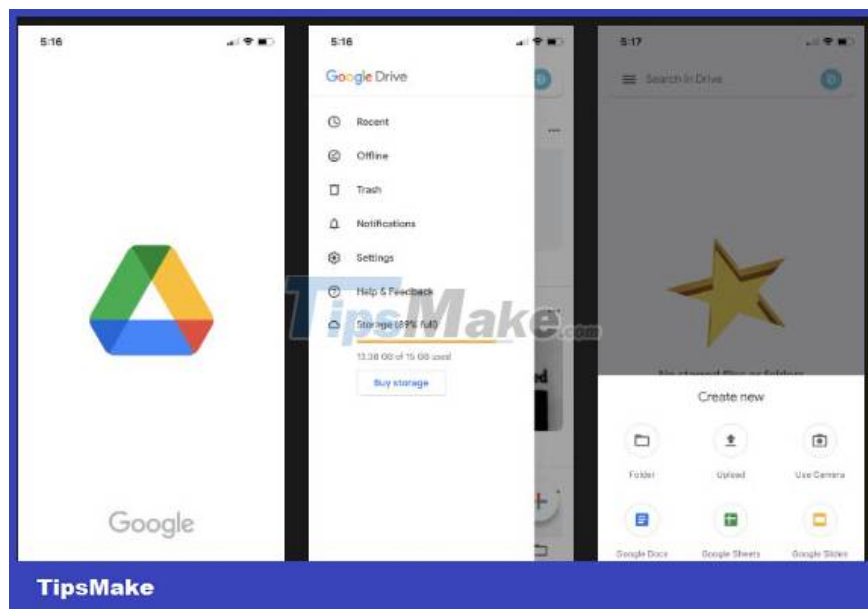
5:16

Google

5:16

Google Drive

Recent

Offline

Trash

Notifications

Settings

Help & Feedback

Storage (89% full)

13.38 GB of 15 GB used

Buy storage

TipsMake.com

5:17

Search in Drive

No starred files or folders

Create new

Folder

Upload

Use Camera

Google Docs

Google Sheets

Google Slides

TipsMake